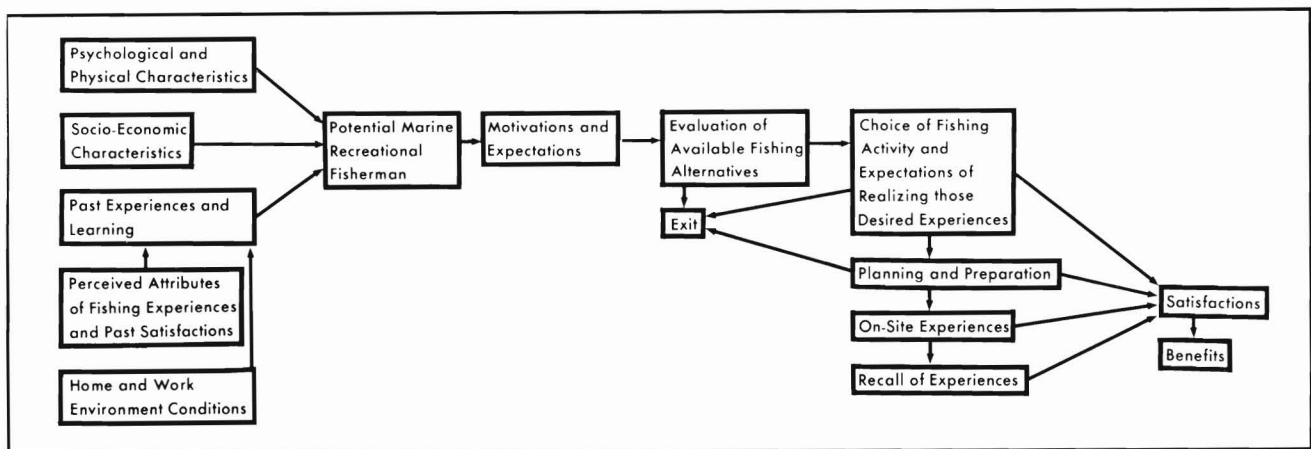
Psychological and Physical Characteristics

Socio-Economic Characteristics

Past Experiences and Learning

Perceived Attributes of Fishing Experiences and Past Satisfactions

Home and Work Environment Conditions

Potential Marine Recreational Fisherman

Motivations and Expectations

Evaluation of Available Fishing Alternatives

Exit

Choice of Fishing Activity and Expectations of Realizing those Desired Experiences

Planning and Preparation

On-Site Experiences

Recall of Experiences

Satisfactions

Benefits